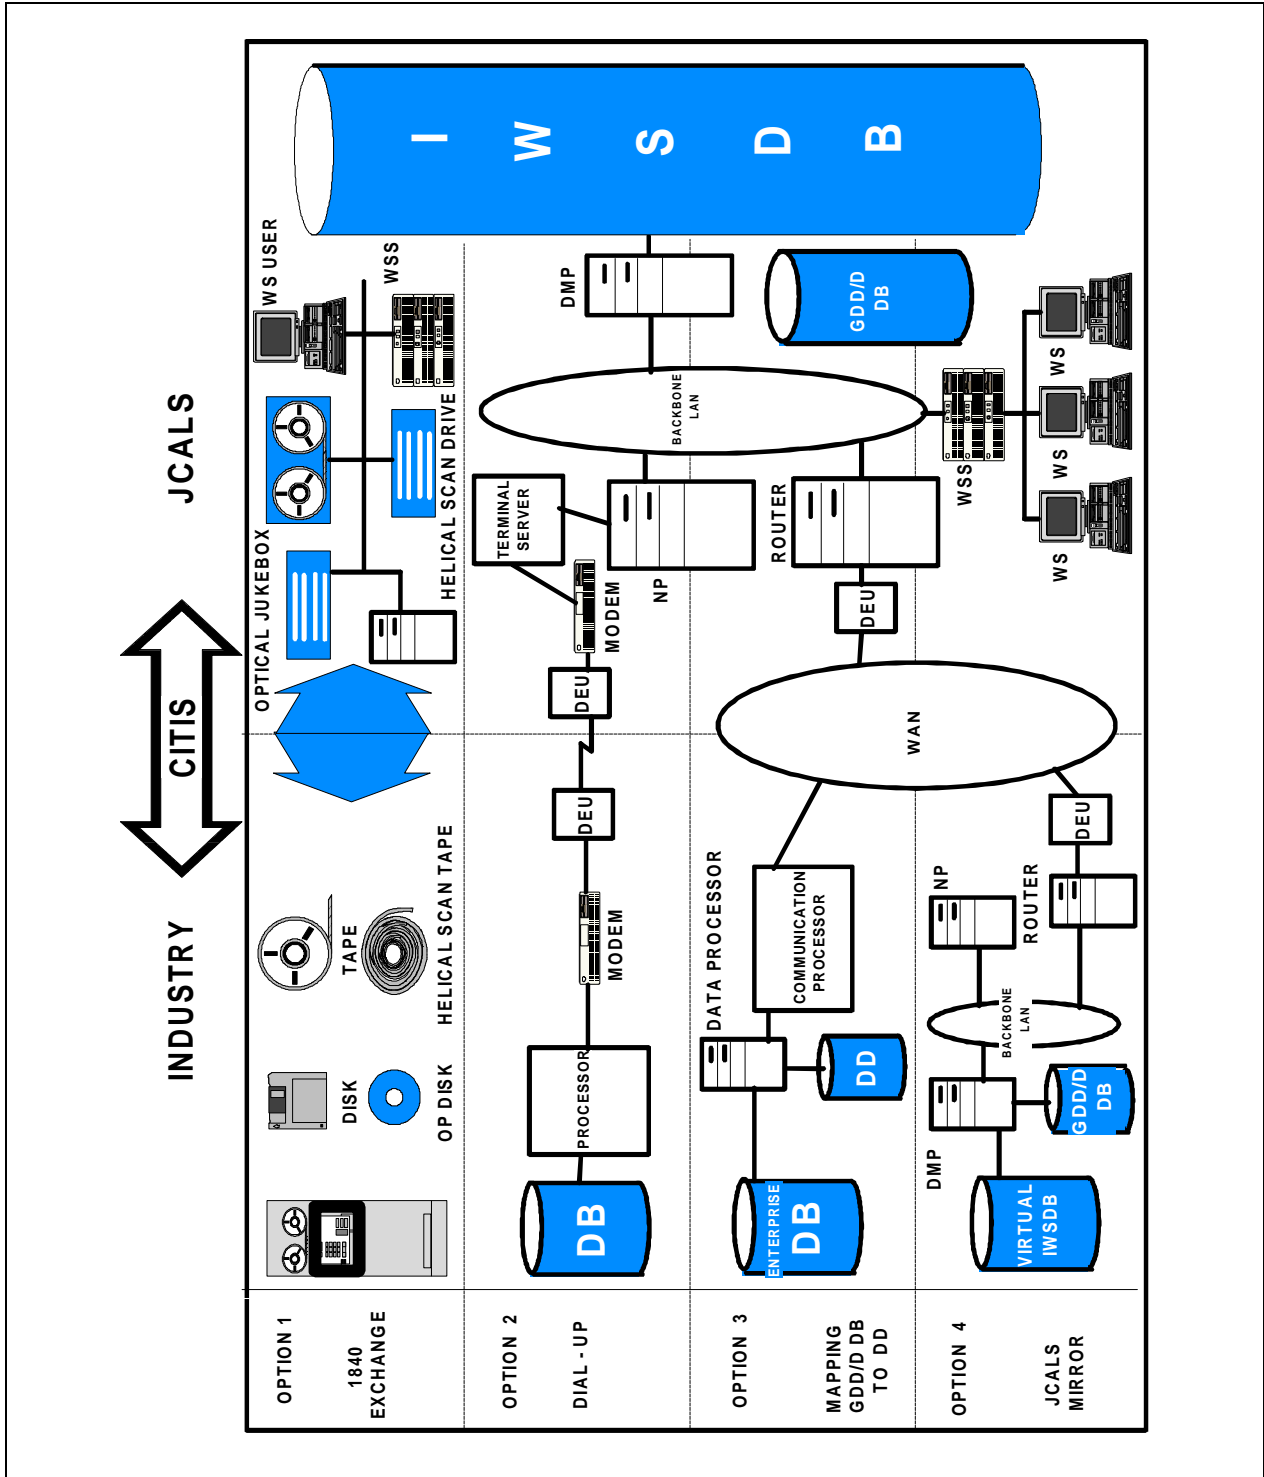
INDUSTRY

CITIS

JCALS

I W S D B

OPTION 1

1840 EXCHANGE

DISK

OP DISK

TAPE

HELICAL SCAN TAPE

OPTICAL JUKEBOX

HELICAL SCAN DRIVE

WSS

WS USER

OPTION 2

DIAL - UP

DB

PROCESSOR

MODEM

DEU

DEU

MODEM

TERMINAL SERVER

NP

BACKBONE LAN

DMP

OPTION 3

MAPPING GDD/D DB TO DD

ENTERPRISE DB

DD

DATA PROCESSOR

COMMUNICATION PROCESSOR

WAN

DEU

ROUTER

GDD/D DB

WSS

WS

WS

WS

OPTION 4

JCALS MIRROR

VIRTUAL IWSDB

DMP

GDD/D DB

BACKBONE LAN

NP

ROUTER

DEU